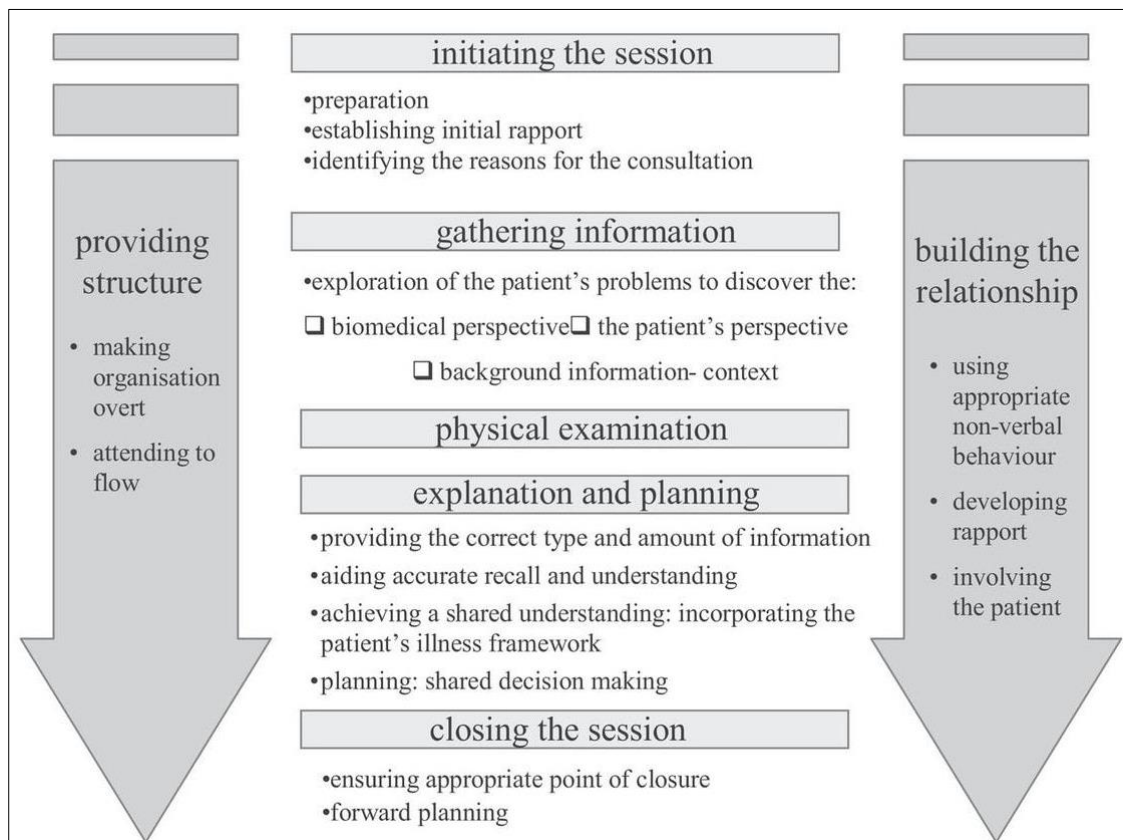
initiating the session

•preparation
•establishing initial rapport
•identifying the reasons for the consultation

providing structure

• making organisation overt
• attending to flow

gathering information

•exploration of the patient's problems to discover the:
❑ biomedical perspective ❑ the patient's perspective
❑ background information- context

physical examination

explanation and planning

•providing the correct type and amount of information
•aiding accurate recall and understanding
•achieving a shared understanding: incorporating the patient's illness framework
•planning: shared decision making

closing the session

•ensuring appropriate point of closure
•forward planning

building the relationship

• using appropriate non-verbal behaviour
• developing rapport
• involving the patient